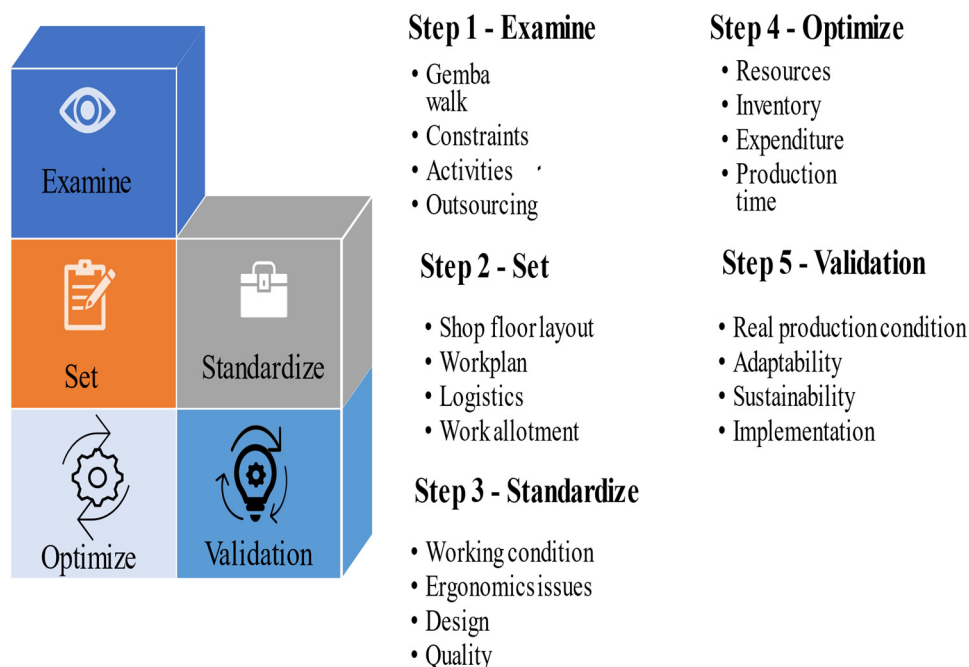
Examine

Set

Standardize

Optimize

Validation

Step 1 - Examine

• Gemba walk
• Constraints
• Activities
• Outsourcing

Step 2 - Set

• Shop floor layout
• Workplan
• Logistics
• Work allotment

Step 3 - Standardize

• Working condition
• Ergonomics issues
• Design
• Quality

Step 4 - Optimize

• Resources
• Inventory
• Expenditure
• Production time

Step 5 - Validation

• Real production condition
• Adaptability
• Sustainability
• Implementation